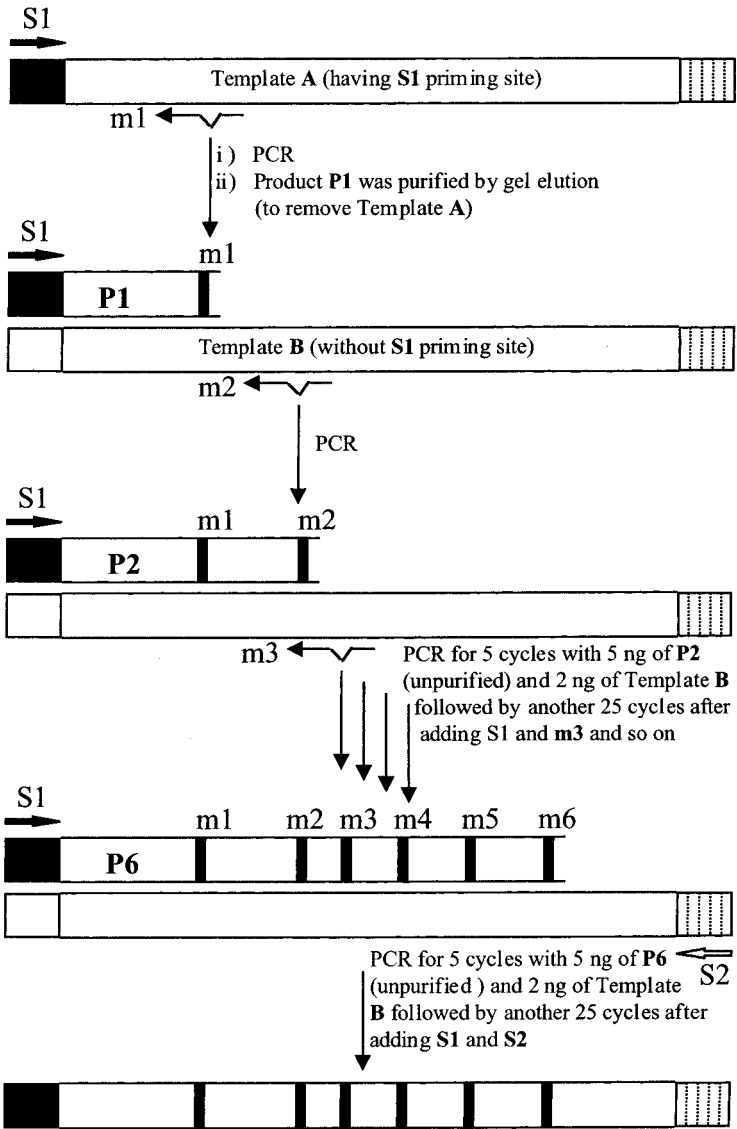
S1

Template A (having S1 priming site)

m1

i ) PCR
ii) Product P1 was purified by gel elution (to remove Template A)

S1

m1

P1

Template B (without S1 priming site)

m2

PCR

S1

m1 m2

P2

m3

PCR for 5 cycles with 5 ng of P2 (unpurified) and 2 ng of Template B followed by another 25 cycles after adding S1 and m3 and so on

S1

m1 m2 m3 m4 m5 m6

P6

PCR for 5 cycles with 5 ng of P6 (unpurified ) and 2 ng of Template B followed by another 25 cycles after adding S1 and S2

S2